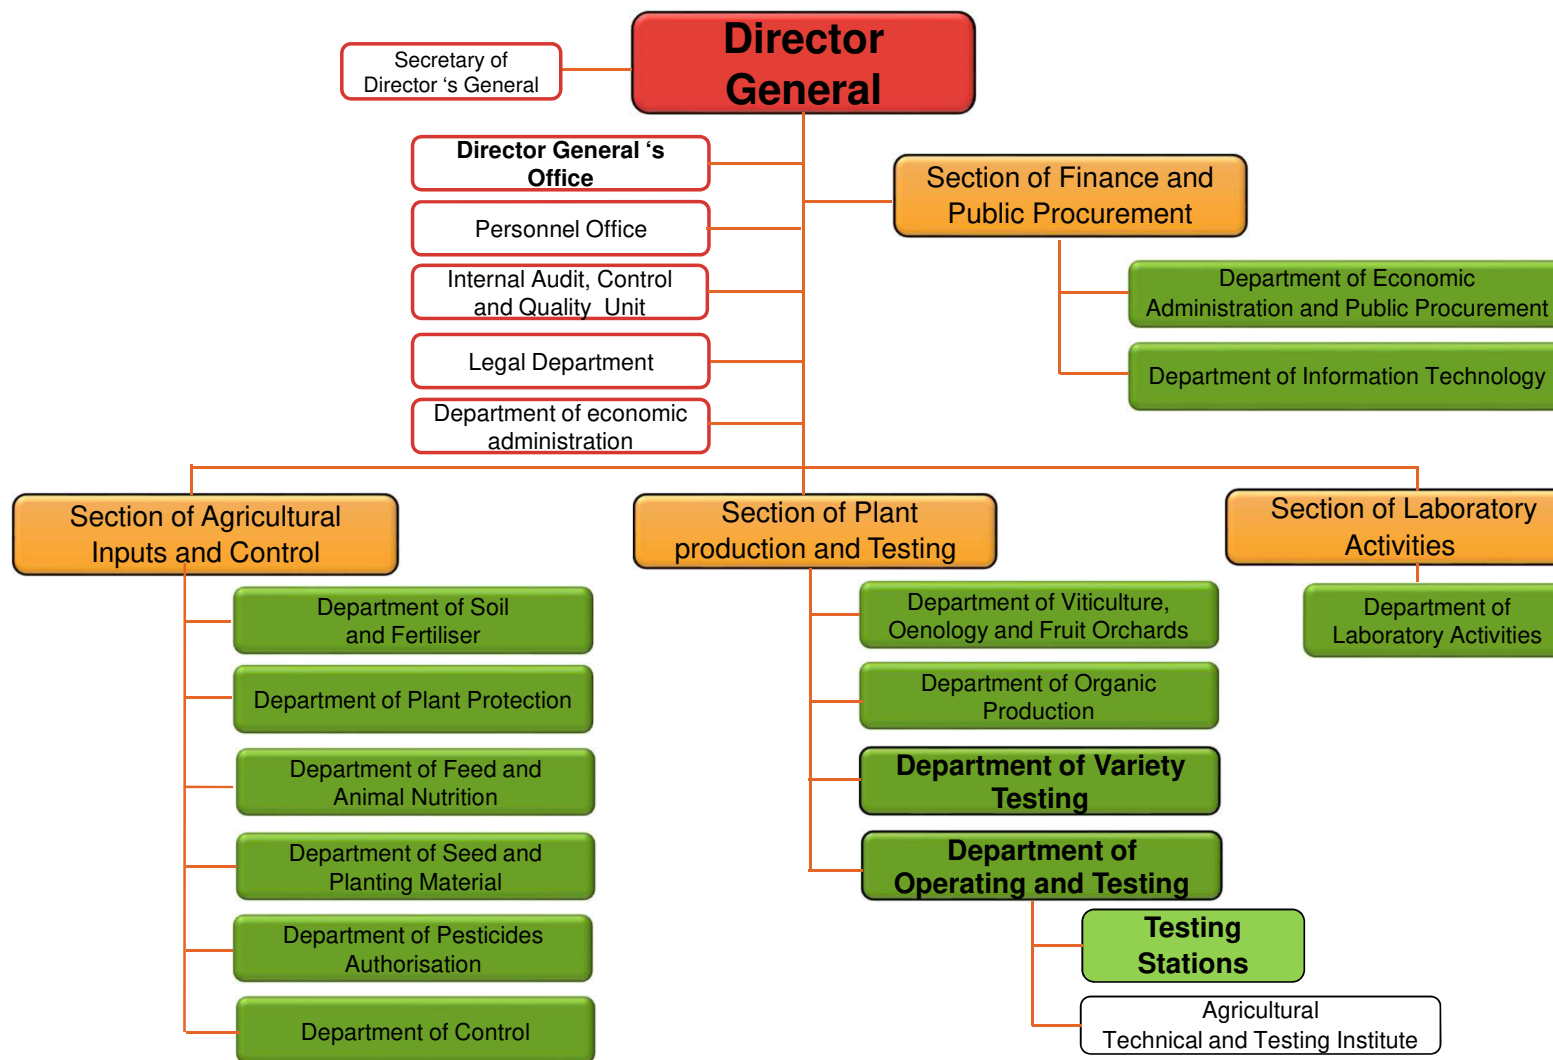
Director General

Secretary of Director ‘s General

Director General ‘s Office

Personnel Office

Internal Audit, Control and Quality Unit

Legal Department

Department of economic administration

Section of Finance and Public Procurement

Department of Economic Administration and Public Procurement

Department of Information Technology

Section of Agricultural Inputs and Control

Department of Soil and Fertiliser

Department of Plant Protection

Department of Feed and Animal Nutrition

Department of Seed and Planting Material

Department of Pesticides Authorisation

Department of Control

Section of Plant production and Testing

Department of Viticulture, Oenology and Fruit Orchards

Department of Organic Production

Department of Variety Testing

Department of Operating and Testing

Testing Stations

Agricultural Technical and Testing Institute

Section of Laboratory Activities

Department of Laboratory Activities